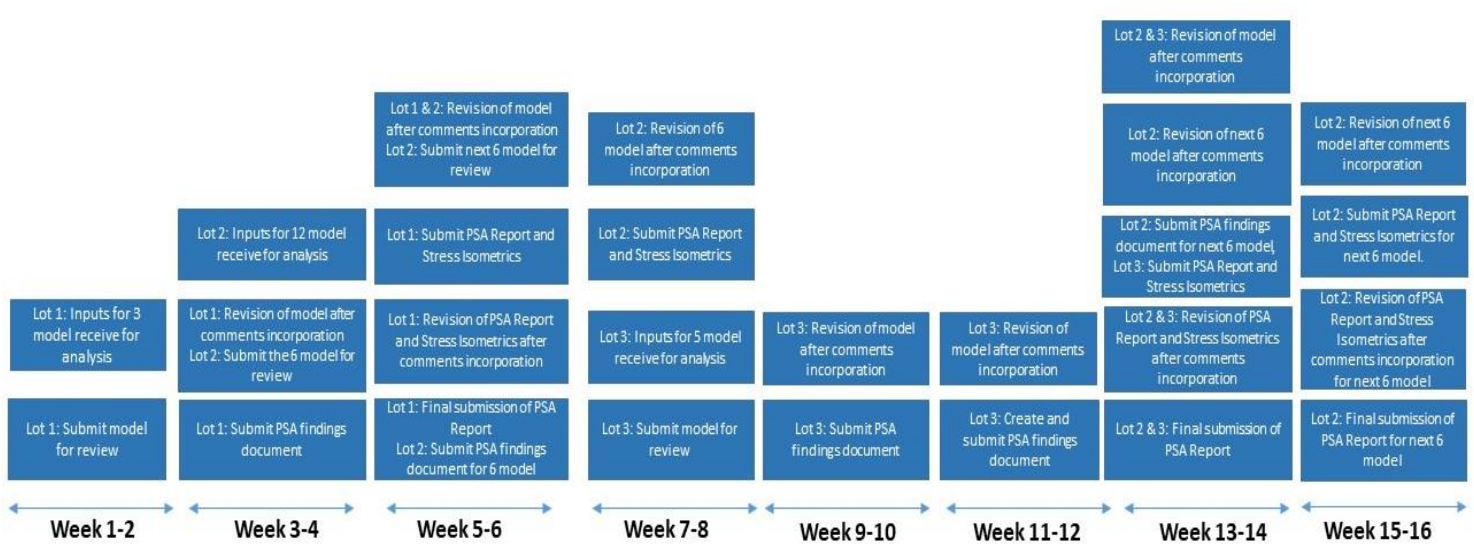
Lot 1: Inputs for 3 model receive for analysis

Lot 1: Submit model for review

Week 1-2

Lot 2: Inputs for 12 model receive for analysis

Lot 1: Revision of model after comments incorporation
Lot 2: Submit the 6 model for review

Lot 1: Submit PSA findings document

Week 3-4

Lot 1 & 2: Revision of model after comments incorporation
Lot 2: Submit next 6 model for review

Lot 1: Submit PSA Report and Stress Isometrics

Lot 1: Revision of PSA Report and Stress Isometrics after comments incorporation

Lot 1: Final submission of PSA Report
Lot 2: Submit PSA findings document for 6 model

Week 5-6

Lot 2: Revision of 6 model after comments incorporation

Lot 2: Submit PSA Report and Stress Isometrics

Lot 3: Inputs for 5 model receive for analysis

Lot 3: Submit model for review

Week 7-8

Lot 3: Revision of model after comments incorporation

Lot 3: Submit PSA findings document

Week 9-10

Lot 3: Revision of model after comments incorporation

Lot 3: Create and submit PSA findings document

Week 11-12

Lot 2 & 3: Revision of model after comments incorporation

Lot 2: Revision of next 6 model after comments incorporation

Lot 2: Submit PSA findings document for next 6 model,
Lot 3: Submit PSA Report and Stress Isometrics

Lot 2 & 3: Revision of PSA Report and Stress Isometrics after comments incorporation

Lot 2 & 3: Final submission of PSA Report

Week 13-14

Lot 2: Revision of next 6 model after comments incorporation

Lot 2: Submit PSA Report and Stress Isometrics for next 6 model.

Lot 2: Revision of PSA Report and Stress Isometrics after comments incorporation for next 6 model

Lot 2: Final submission of PSA Report for next 6 model

Week 15-16